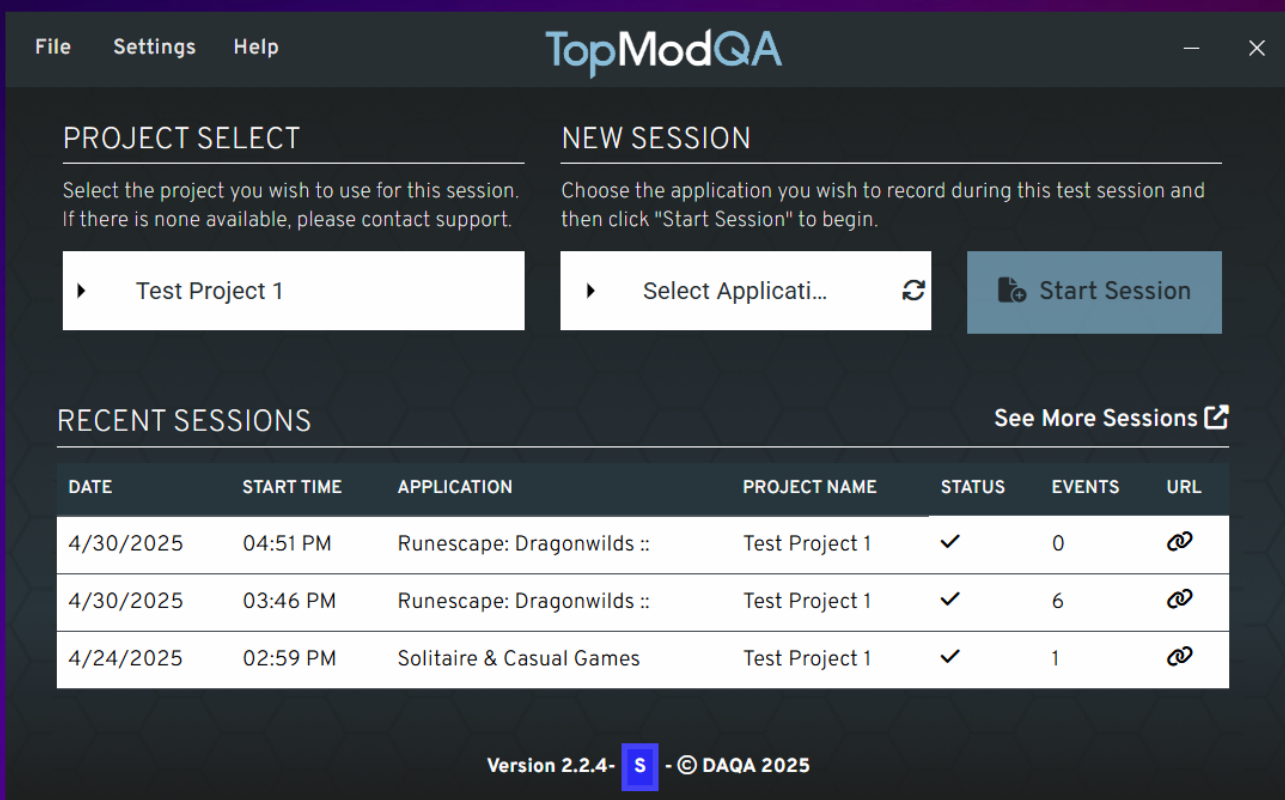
File Settings Help

TopModQA

PROJECT SELECT

Select the project you wish to use for this session. If there is none available, please contact support.

Test Project 1

NEW SESSION

Choose the application you wish to record during this test session and then click "Start Session" to begin.

Select Applicati...

Start Session

RECENT SESSIONS

See More Sessions

| DATE | START TIME | APPLICATION | PROJECT NAME | STATUS | EVENTS | URL |
|---|---|---|---|---|---|---|
| 4/30/2025 | 04:51 PM | Runescape: Dragonwilds :: | Test Project 1 | ✓ | 0 | |
| 4/30/2025 | 03:46 PM | Runescape: Dragonwilds :: | Test Project 1 | ✓ | 6 | |
| 4/24/2025 | 02:59 PM | Solitaire & Casual Games | Test Project 1 | ✓ | 1 | |

Version 2.2.4- S - © DAQA 2025